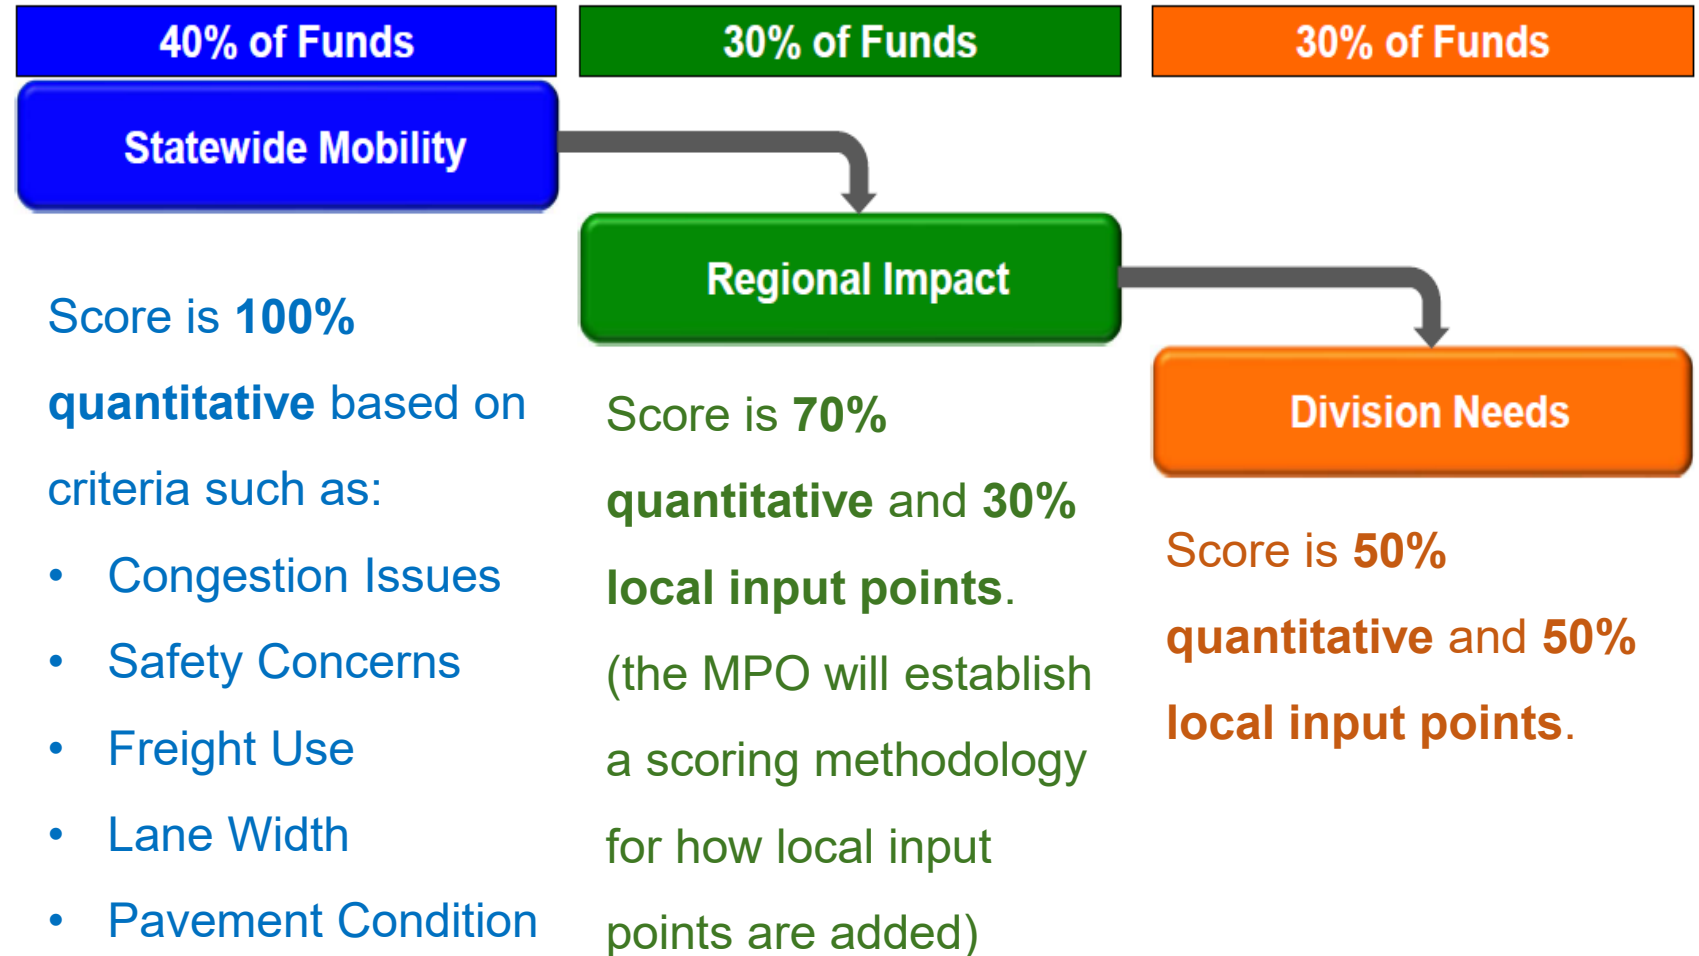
40% of Funds

Statewide Mobility

Score is 100% quantitative based on criteria such as:

- Congestion Issues
- Safety Concerns
- Freight Use
- Lane Width
- Pavement Condition

30% of Funds

Regional Impact

Score is 70% quantitative and 30% local input points. (the MPO will establish a scoring methodology for how local input points are added)

30% of Funds

Division Needs

Score is 50% quantitative and 50% local input points.